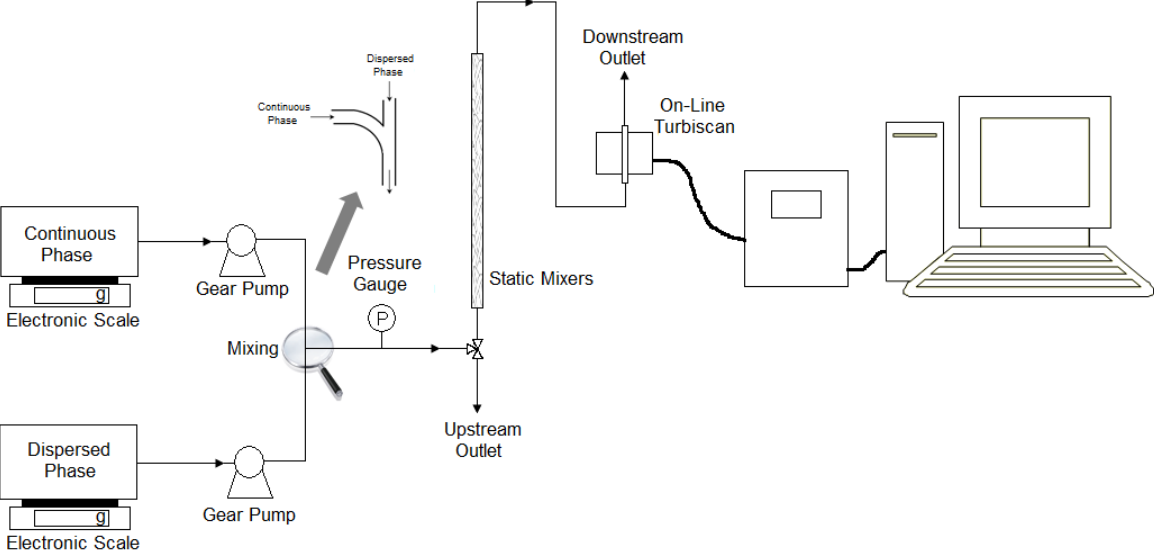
Dispersed Phase

Continuous Phase

Downstream Outlet

On-Line Turbiscan

Continuous Phase

g

Electronic Scale

Gear Pump

Pressure Gauge

P

Static Mixers

Mixing

Upstream Outlet

Dispersed Phase

g

Electronic Scale

Gear Pump